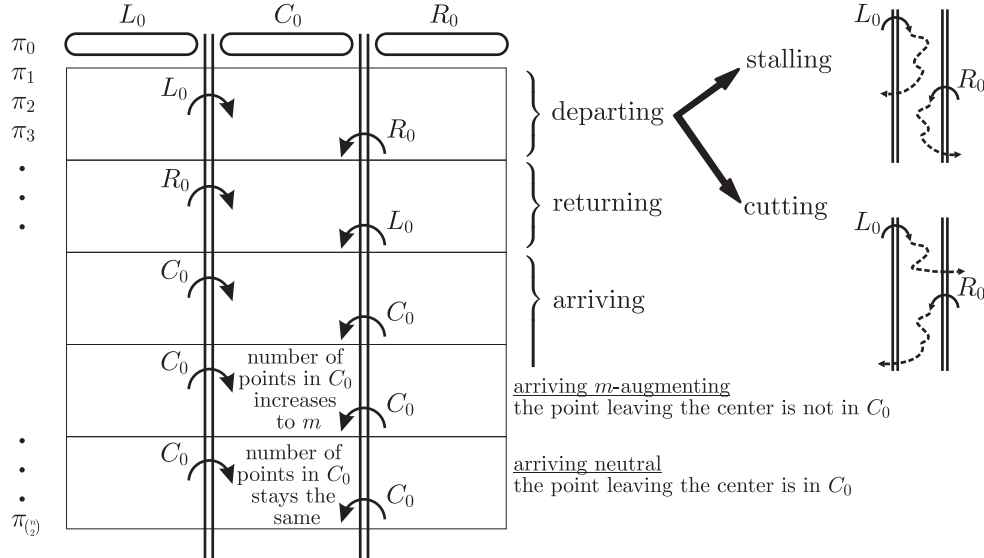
$L_0$ $C_0$ $R_0$

$\pi_0$
$\pi_1$
$\pi_2$
$\pi_3$
•
•
•

$L_0$
$R_0$
departing

stalling

$L_0$
$R_0$

$R_0$
$L_0$
returning

cutting

$L_0$
$R_0$

$C_0$
$C_0$
arriving

$C_0$ number of points in $C_0$ increases to $m$ $C_0$

arriving $m$-augmenting
the point leaving the center is not in $C_0$

•
•
•
$\pi_{\binom{n}{2}}$

$C_0$ number of points in $C_0$ stays the same $C_0$

arriving neutral
the point leaving the center is in $C_0$